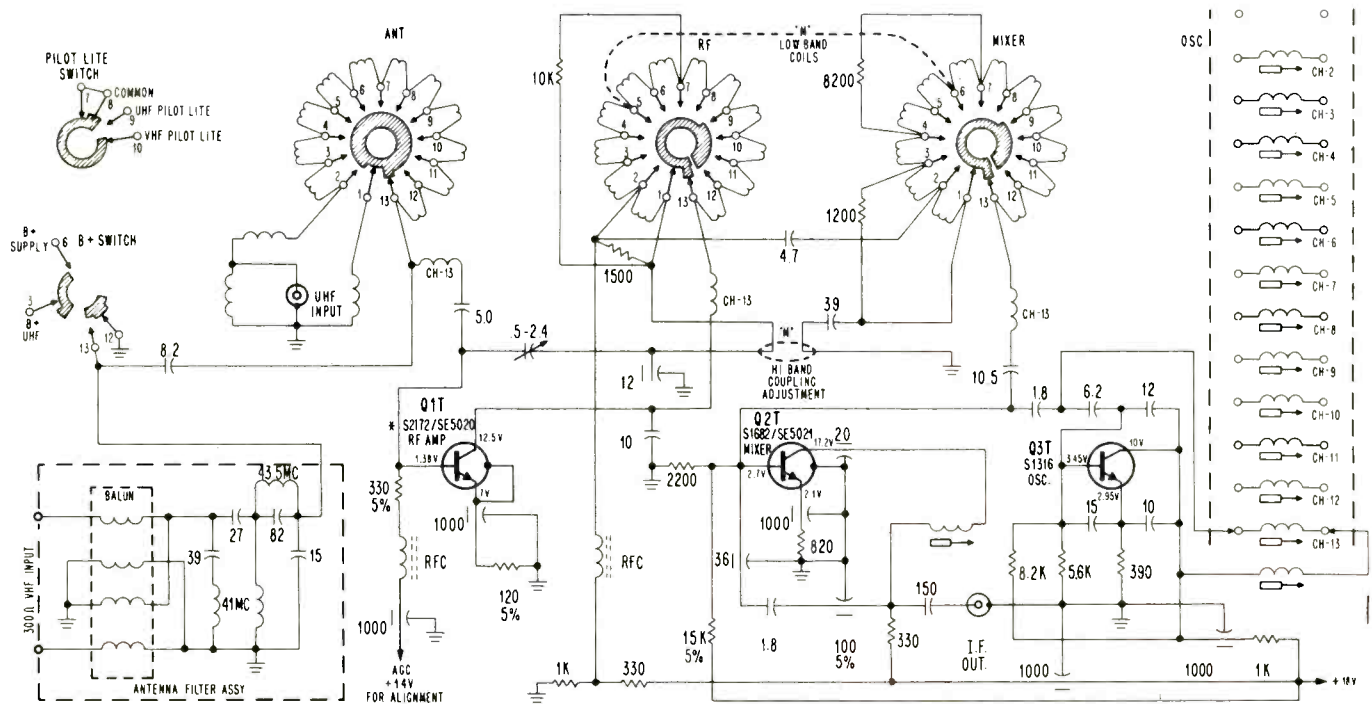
PILOT LITE SWITCH
7
8 COMMON
9 UHF PILOT LITE
10 VHF PILOT LITE

B+ SUPPLY 6 B+ SWITCH
3 B+ UHF
13
12

ANT
1 2 3 4 5 6 7 8 9 10 11 12 13
UHF INPUT
CH-13
5.0
8.2

RF
"M" LOW BAND COILS
10K
1 2 3 4 5 6 7 8 9 10 11 12 13
1500
CH-13
4.7
5-24
12
10
"M"
HI BAND COUPLING ADJUSTMENT
39

MIXER
8200
1200
1 2 3 4 5 6 7 8 9 10 11 12 13
CH-13
10.5

OSC
CH-2
CH-3
CH-4
CH-5
CH-6
CH-7
CH-8
CH-9
CH-10
CH-11
CH-12
CH-13

Q1T
* S2172/SE5020 RF AMP
1.38V
12.5V
7V
330 5%
1000
RFC
120 5%
1000
AGC +14V FOR ALIGNMENT

Q2T
S1682/SE5021 MIXER
17.2V
20
2.7V
2.1V
2200
1000
820
361
RFC
15K 5%
1.8
100 5%
330
150
I.F. OUT.
1K
330

Q3T
S1316 OSC.
1.8
6.2
12
10V
3.45V
2.95V
15
10
8.2K
5.6K
390
1000
1000
1K
+18V

BALUN
43.5MC
39
27
82
15
41MC
300Ω VHF INPUT
ANTENNA FILTER ASSY